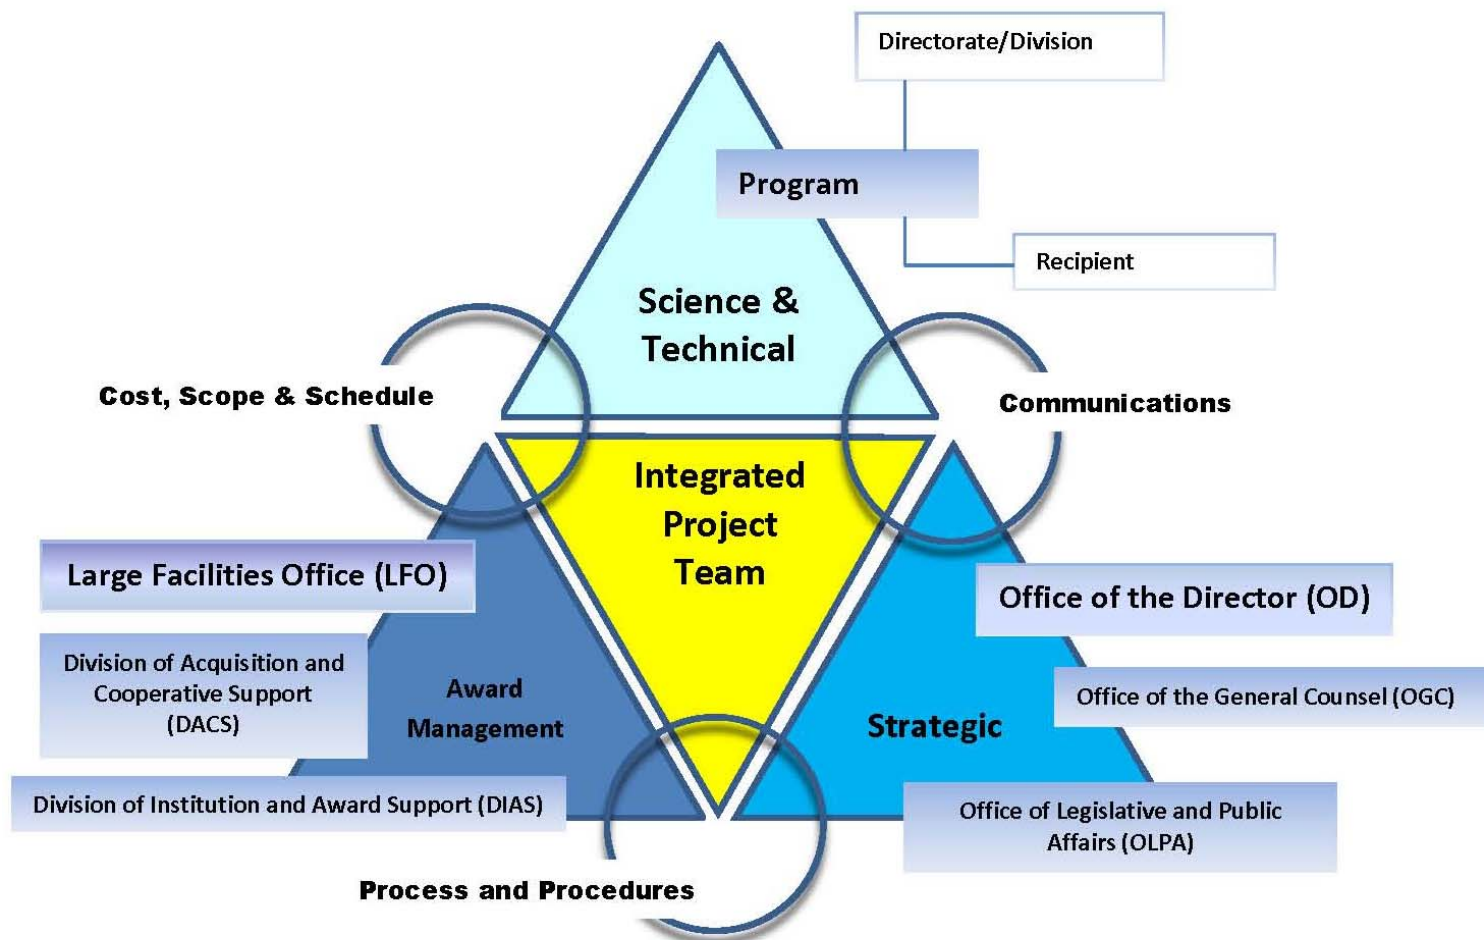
Directorate/Division

Program

Recipient

Science & Technical

Cost, Scope & Schedule

Communications

Integrated Project Team

Large Facilities Office (LFO)

Division of Acquisition and Cooperative Support (DACS)

Award Management

Division of Institution and Award Support (DIAS)

Office of the Director (OD)

Office of the General Counsel (OGC)

Strategic

Office of Legislative and Public Affairs (OLPA)

Process and Procedures